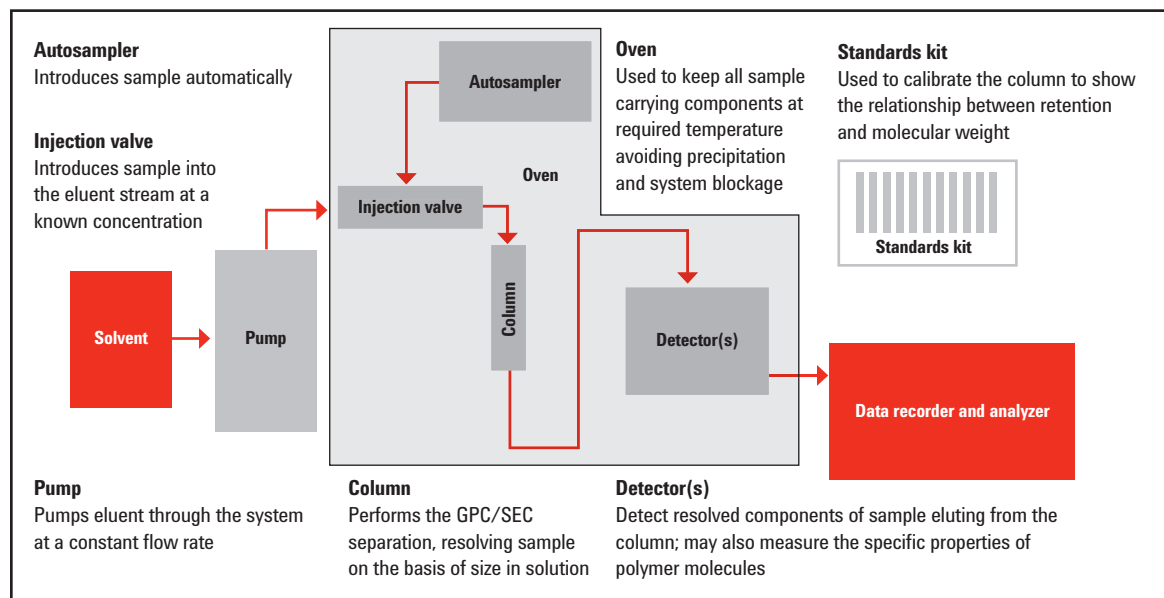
Autosampler
Introduces sample automatically

Injection valve
Introduces sample into the eluent stream at a known concentration

Autosampler

Oven

Injection valve

Column

Detector(s)

Solvent

Pump

Oven
Used to keep all sample carrying components at required temperature avoiding precipitation and system blockage

Standards kit
Used to calibrate the column to show the relationship between retention and molecular weight

Standards kit

Data recorder and analyzer

Pump
Pumps eluent through the system at a constant flow rate

Column
Performs the GPC/SEC separation, resolving sample on the basis of size in solution

Detector(s)
Detect resolved components of sample eluting from the column; may also measure the specific properties of polymer molecules